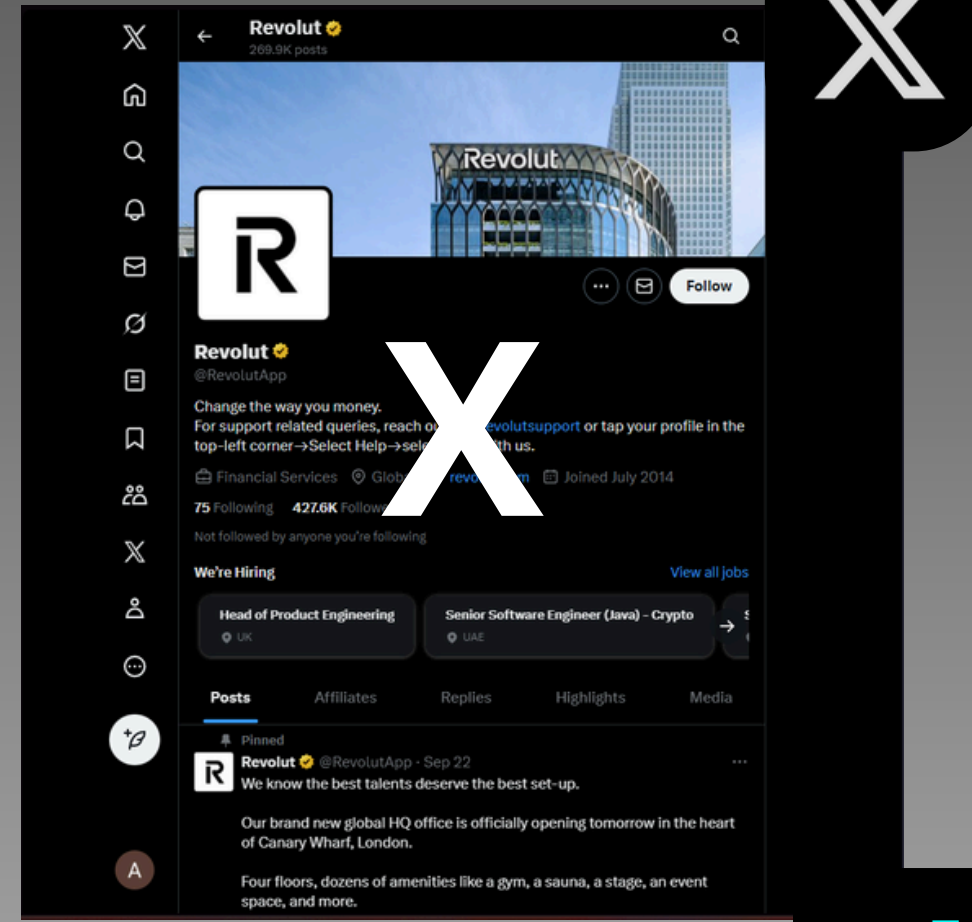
Revolut
269.9K posts

Revolut

Follow

Revolut
@RevolutApp

Change the way you money.
For support related queries, reach o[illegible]evolutsupport or tap your profile in the top-left corner→Select Help→sele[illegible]ith us.

Financial Services Glob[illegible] revo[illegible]m Joined July 2014

75 Following 427.6K Follow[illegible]

Not followed by anyone you're following

We're Hiring
View all jobs

Head of Product Engineering
UK

Senior Software Engineer (Java) - Crypto
UAE

Posts Affiliates Replies Highlights Media

Pinned
Revolut @RevolutApp · Sep 22
We know the best talents deserve the best set-up.

Our brand new global HQ office is officially opening tomorrow in the heart of Canary Wharf, London.

Four floors, dozens of amenities like a gym, a sauna, a stage, an event space, and more.

A

X